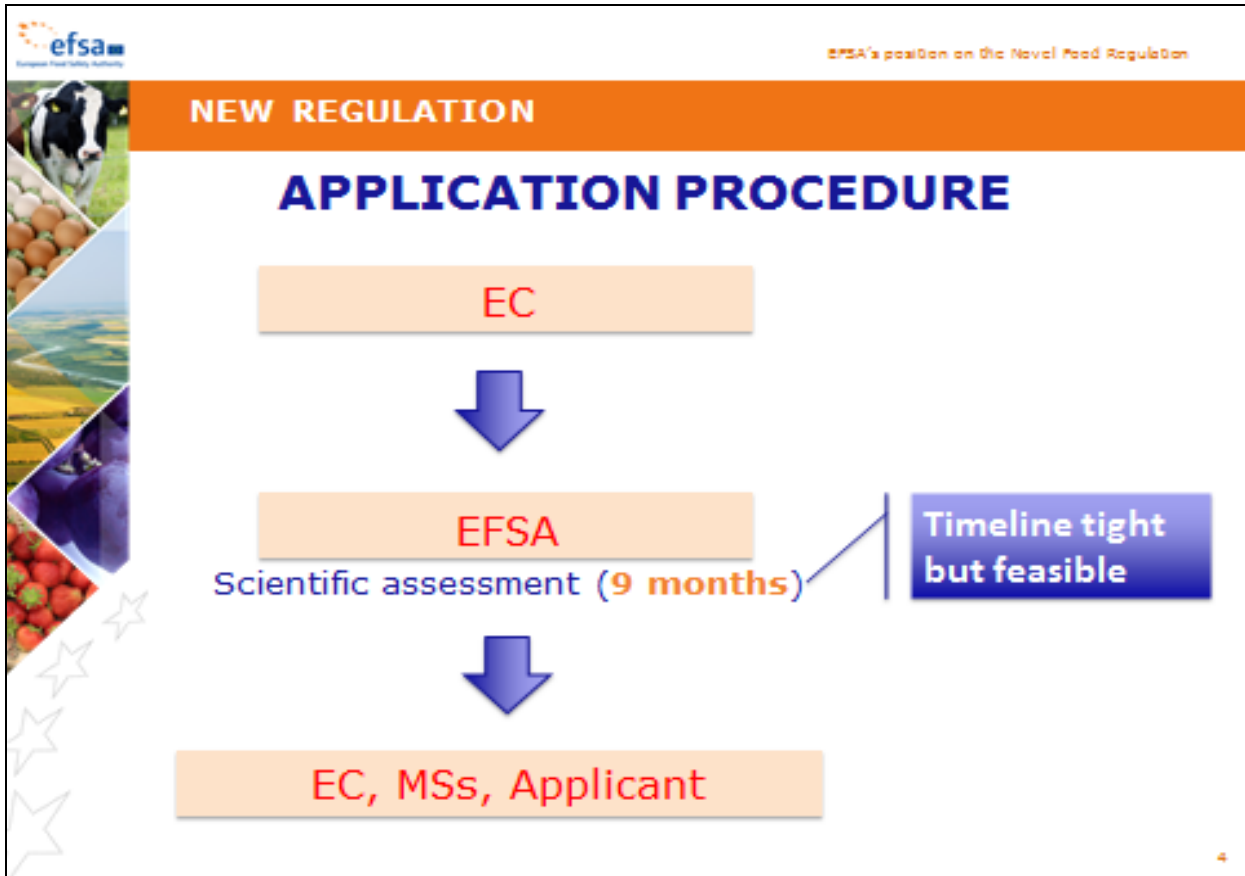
efsa
European Food Safety Authority

EFSA's position on the Novel Food Regulation

NEW REGULATION

APPLICATION PROCEDURE

EC

EFSA
Scientific assessment (9 months)

Timeline tight but feasible

EC, MSs, Applicant

4